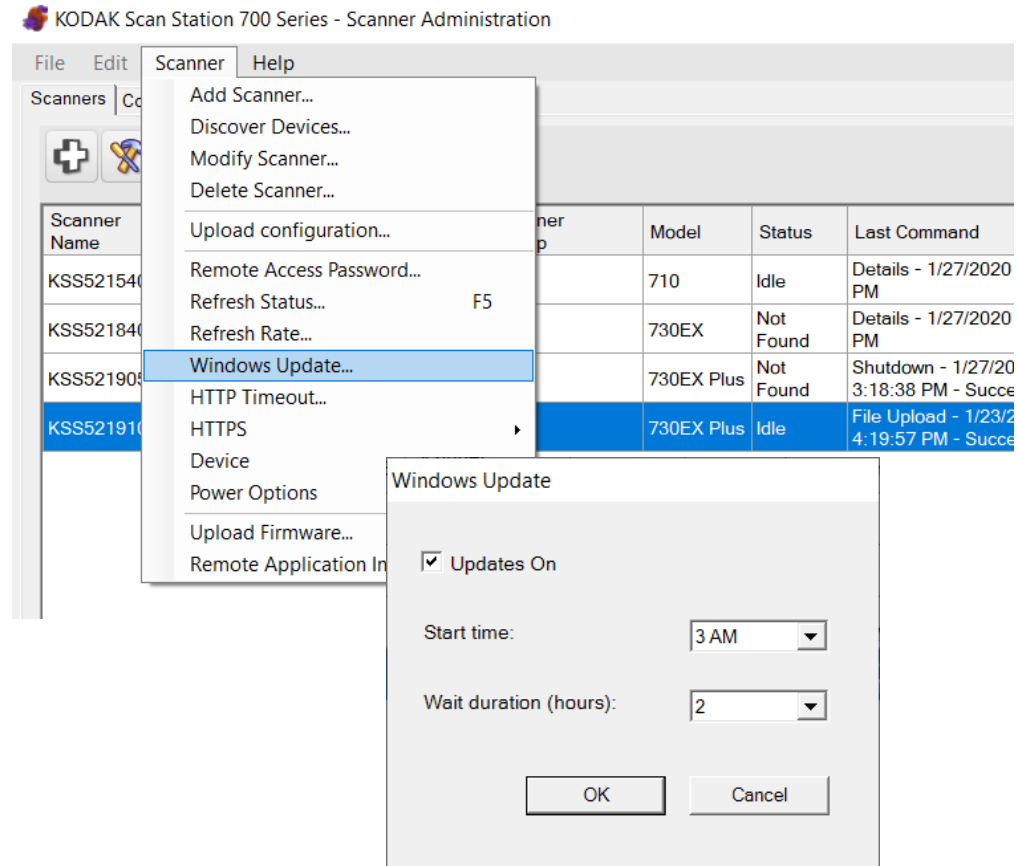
KODAK Scan Station 700 Series - Scanner Administration

File Edit Scanner Help

Scanners Co

Add Scanner...
Discover Devices...
Modify Scanner...
Delete Scanner...
Upload configuration...
Remote Access Password...
Refresh Status... F5
Refresh Rate...
Windows Update...
HTTP Timeout...
HTTPS
Device
Power Options
Upload Firmware...
Remote Application In

| Scanner Name | nner p | Model | Status | Last Command |
|---|---|---|---|---|
| KSS52154 | | 710 | Idle | Details - 1/27/2020 PM |
| KSS52184 | | 730EX | Not Found | Details - 1/27/2020 PM |
| KSS52190 | | 730EX Plus | Not Found | Shutdown - 1/27/20 3:18:38 PM - Succe |
| KSS52191 | | 730EX Plus | Idle | File Upload - 1/23/2 4:19:57 PM - Succe |

Windows Update

Updates On

Start time: 3 AM

Wait duration (hours): 2

OK Cancel